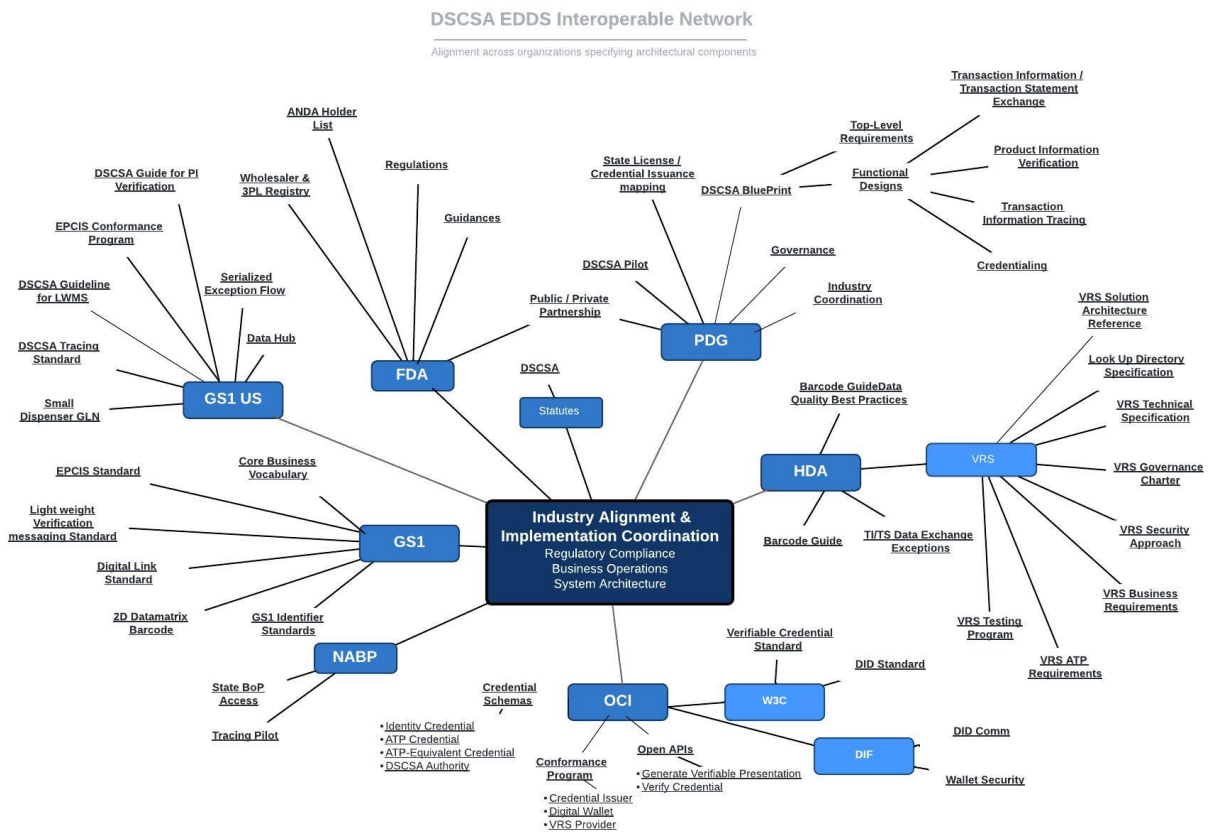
DSCSA EDDS Interoperable Network

Alignment across organizations specifying architectural components

Transaction Information / Transaction Statement Exchange

Top-Level Requirements

Product Information Verification

ANDA Holder List

State License / Credential Issuance mapping

DSCSA BluePrint

Functional Designs

Regulations

Transaction Information Tracing

DSCSA Guide for PI Verification

Wholesaler & 3PL Registry

Guidances

Credentialing

EPCIS Conformance Program

Governance

DSCSA Pilot

Serialized Exception Flow

Industry Coordination

DSCSA Guideline for LWMS

Public / Private Partnership

VRS Solution Architecture Reference

Data Hub

PDG

DSCSA Tracing Standard

FDA

Look Up Directory Specification

DSCSA

GS1 US

Small Dispenser GLN

Statutes

Barcode GuideData Quality Best Practices

VRS Technical Specification

EPCIS Standard

Core Business Vocabulary

HDA

VRS

VRS Governance Charter

Light weight Verification messaging Standard

Industry Alignment & Implementation Coordination
Regulatory Compliance
Business Operations
System Architecture

GS1

Barcode Guide

TI/TS Data Exchange Exceptions

VRS Security Approach

Digital Link Standard

VRS Business Requirements

2D Datamatrix Barcode

GS1 Identifier Standards

VRS Testing Program

Verifiable Credential Standard

NABP

VRS ATP Requirements

DID Standard

State BoP Access

Credential Schemas

OCI

W3C

Tracing Pilot

• Identity Credential
• ATP Credential
• ATP-Equivalent Credential
• DSCSA Authority

DID Comm

DIF

Open APIs

Conformance Program

• Generate Verifiable Presentation
• Verify Credential

Wallet Security

• Credential Issuer
• Digital Wallet
• VRS Provider